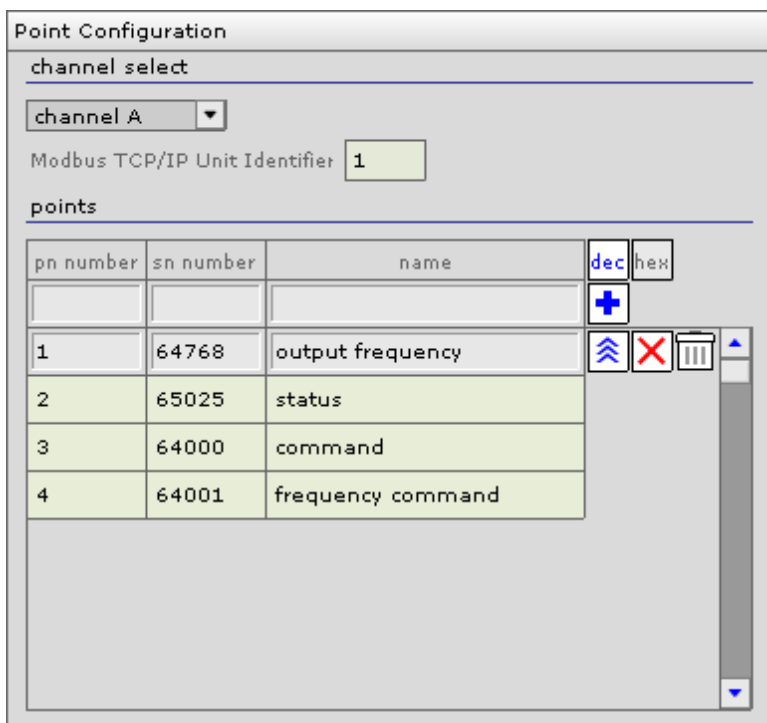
Point Configuration

channel select

channel A

Modbus TCP/IP Unit Identifier 1

points

| pn number | sn number | name |
|---|---|---|
| | | |
| 1 | 64768 | output frequency |
| 2 | 65025 | status |
| 3 | 64000 | command |
| 4 | 64001 | frequency command |

dec hex